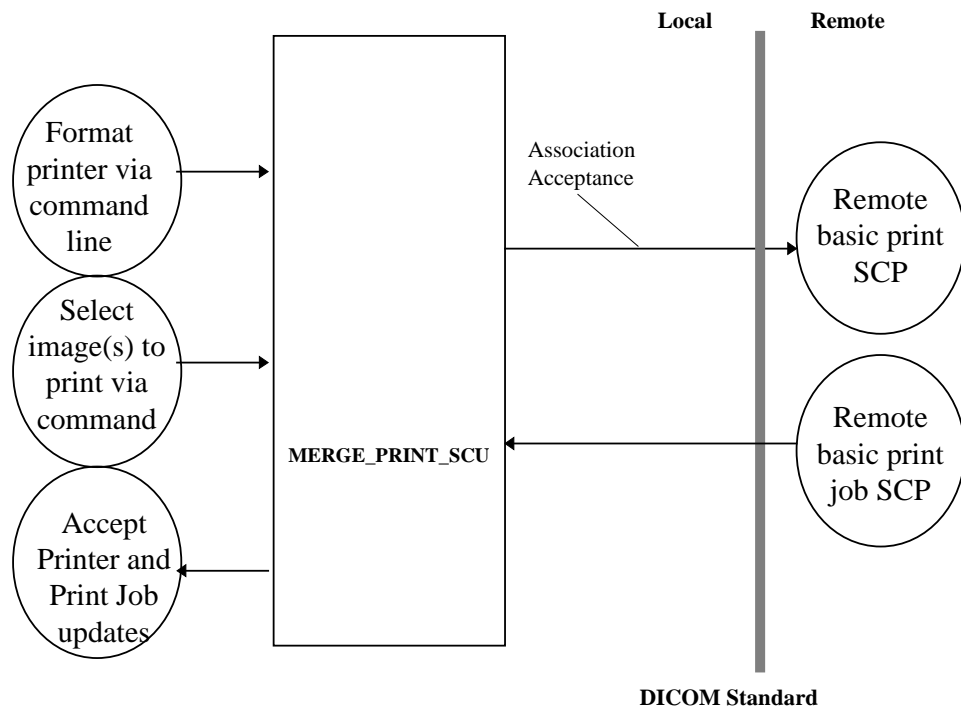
Local

Remote

Format printer via command line

Select image(s) to print via command

Accept Printer and Print Job updates

MERGE_PRINT_SCU

Association Acceptance

Remote basic print SCP

Remote basic print job SCP

DICOM Standard